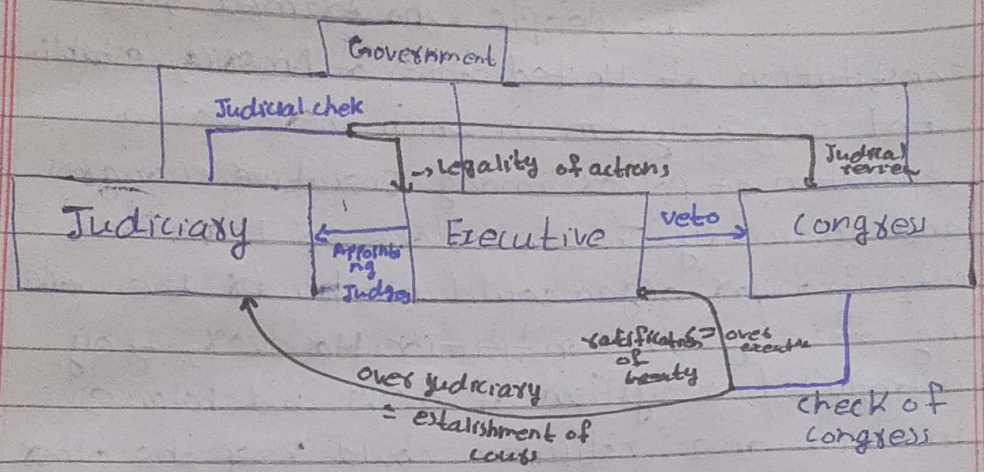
Government

Judicial chek

→ legality of actions

Judical review

Judiciary

Appointing Judges

Executive

veto

Congress

ratification of treaty

over executive

over judiciary
= establishment of courts

check of congress